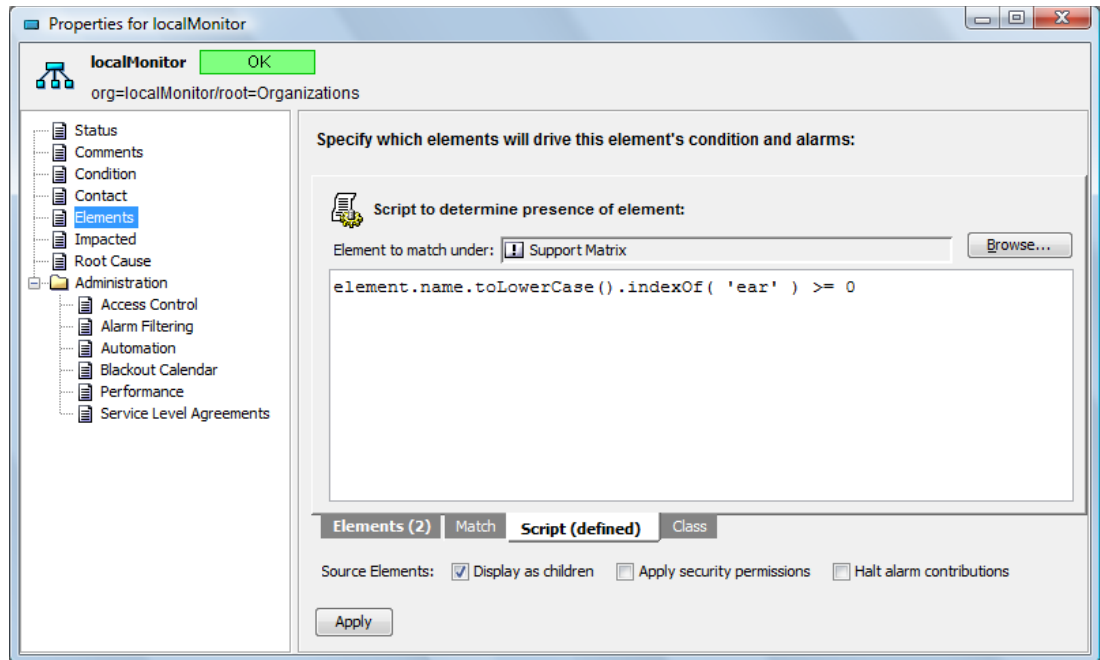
Properties for localMonitor

localMonitor OK

org=localMonitor/root=Organizations

Status
Comments
Condition
Contact
Elements
Impacted
Root Cause
Administration
Access Control
Alarm Filtering
Automation
Blackout Calendar
Performance
Service Level Agreements

Specify which elements will drive this element's condition and alarms:

Script to determine presence of element:

Element to match under: Support Matrix

Browse...

element.name.toLowerCase().indexOf( 'ear' ) >= 0

Elements (2) Match Script (defined) Class

Source Elements: Display as children Apply security permissions Halt alarm contributions

Apply